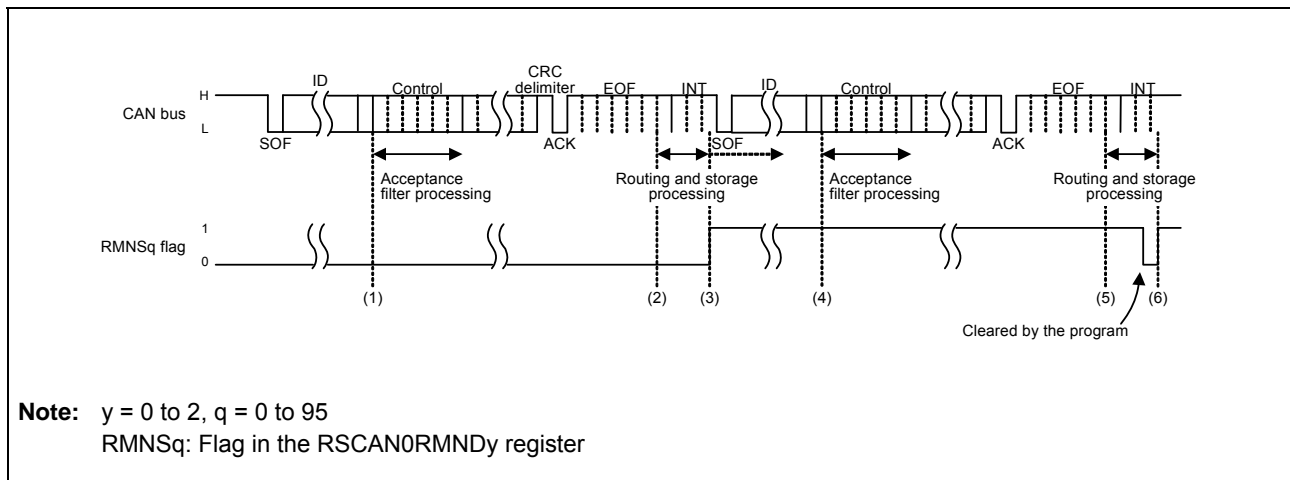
ID
Control
CRC delimiter
EOF
INT
ID
Control
EOF
INT

CAN bus
H
L
SOF
ACK
SOF
ACK

Acceptance filter processing
Routing and storage processing
Acceptance filter processing
Routing and storage processing

RMNSq flag
1
0

(1)
(2)
(3)
(4)
(5)
(6)

Cleared by the program

**Note:** y = 0 to 2, q = 0 to 95
RMNSq: Flag in the RSCAN0RMNDy register